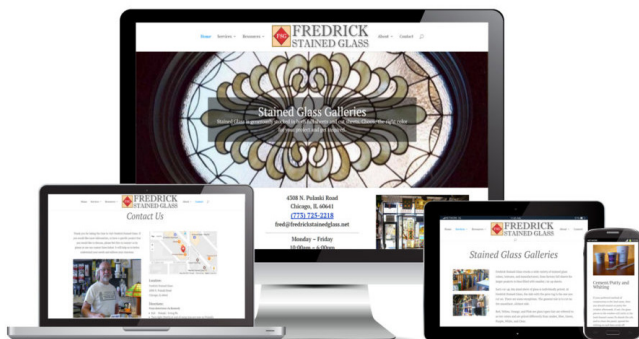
Home Services Resources FREDRICK STAINED GLASS About Contact

FSG

Stained Glass Galleries

Stained Glass is genuinely worked in both soft tones and rich shades. Choose the right color for your project and get inspired.

4508 N. Pulaski Road
Chicago, IL 60641
(773) 725-2218
fred@fredrickstainedglass.net

Monday – Friday
10:00am – 6:00pm

FREDRICK STAINED GLASS

Contact Us

Location

Directions

FREDRICK STAINED GLASS

Stained Glass Galleries

Custom Poetry and Writing